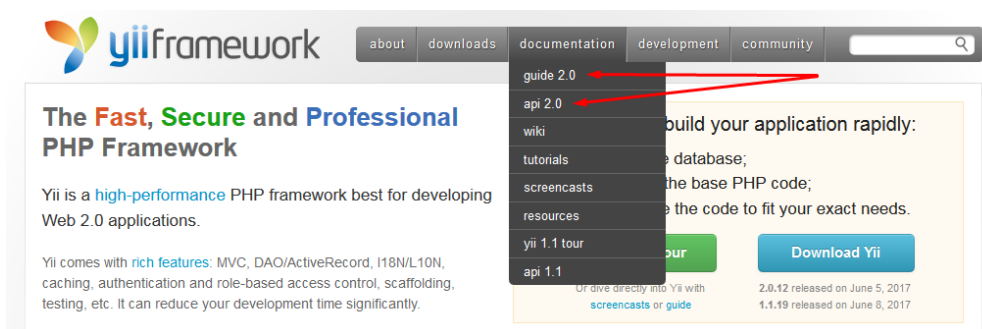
yiiframework

about downloads documentation development community

guide 2.0
api 2.0
wiki
tutorials
screencasts
resources
yii 1.1 tour
api 1.1

The Fast, Secure and Professional PHP Framework

Yii is a high-performance PHP framework best for developing Web 2.0 applications.

Yii comes with rich features: MVC, DAO/ActiveRecord, I18N/L10N, caching, authentication and role-based access control, scaffolding, testing, etc. It can reduce your development time significantly.

build your application rapidly:

e database;
the base PHP code;
e the code to fit your exact needs.

ur

Download Yii

Or dive directly into Yii with screencasts or guide

2.0.12 released on June 5, 2017
1.1.19 released on June 8, 2017